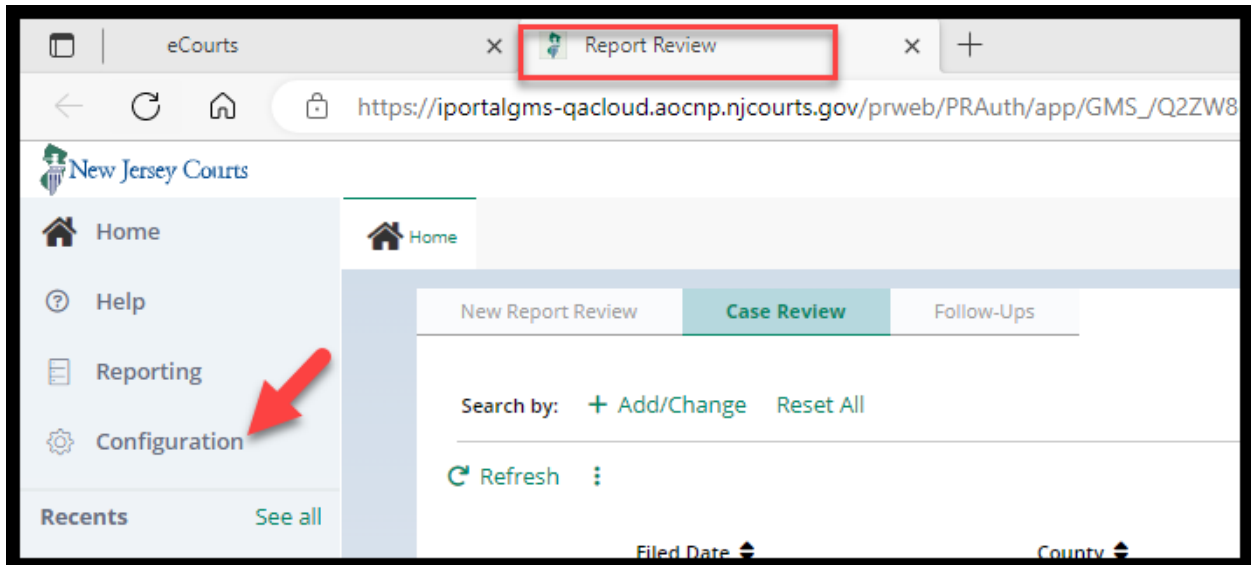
eCourts ×

Report Review ×

+

https://iportalgms-qacloud.aocnp.njcourts.gov/prweb/PRAuth/app/GMS_/Q2ZW8

New Jersey Courts

Home

Help

Reporting

Configuration

Recents See all

Home

New Report Review | Case Review | Follow-Ups

Search by: + Add/Change Reset All

Refresh

Filed Date

County